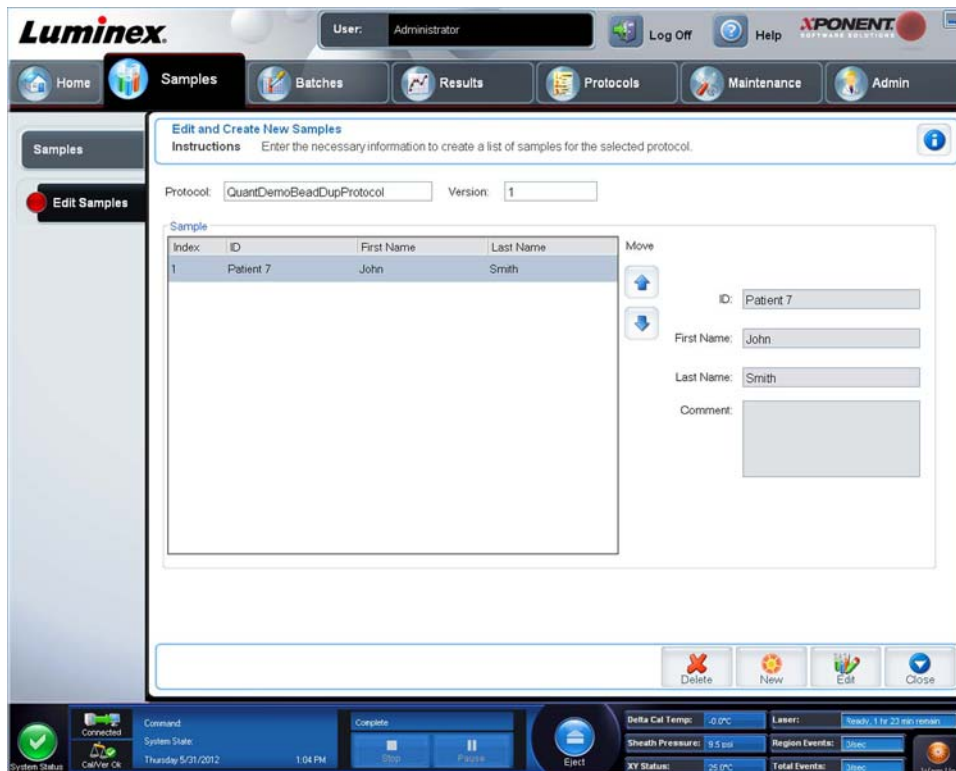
Luminex.

User: Administrator

Log Off

Help

XPONENT SOFTWARE SOLUTIONS

Home

Samples

Batches

Results

Protocols

Maintenance

Admin

Samples

Edit Samples

Edit and Create New Samples

Instructions Enter the necessary information to create a list of samples for the selected protocol.

Protocol: QuantDemoBeadDupProtocol

Version: 1

Sample

| Index | ID | First Name | Last Name |
|---|---|---|---|
| 1 | Patient 7 | John | Smith |

Move

ID: Patient 7

First Name: John

Last Name: Smith

Comment:

Delete

New

Edit

Close

Connected

Cal/Ver Ok

System Status

Command:

System State:

Thursday 5/31/2012

1:04 PM

Complete

Stop

Pause

Eject

Delta Cal Temp: -0.0°C

Sheath Pressure: 9.5 psi

XY Status: 25.0°C

Laser: Ready, 1 hr 23 min remain

Region Events: 3/sec

Total Events: 3/sec